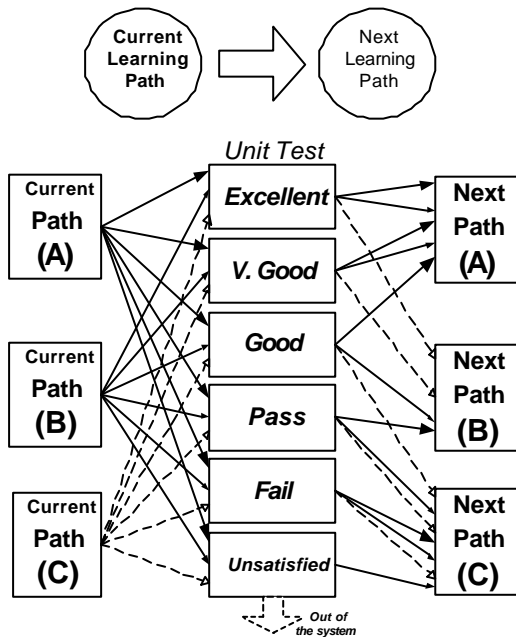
Current Learning Path

Next Learning Path

Unit Test

Current Path (A)

Current Path (B)

Current Path (C)

Excellent

V. Good

Good

Pass

Fail

Unsatisfied

Next Path (A)

Next Path (B)

Next Path (C)

Out of the system